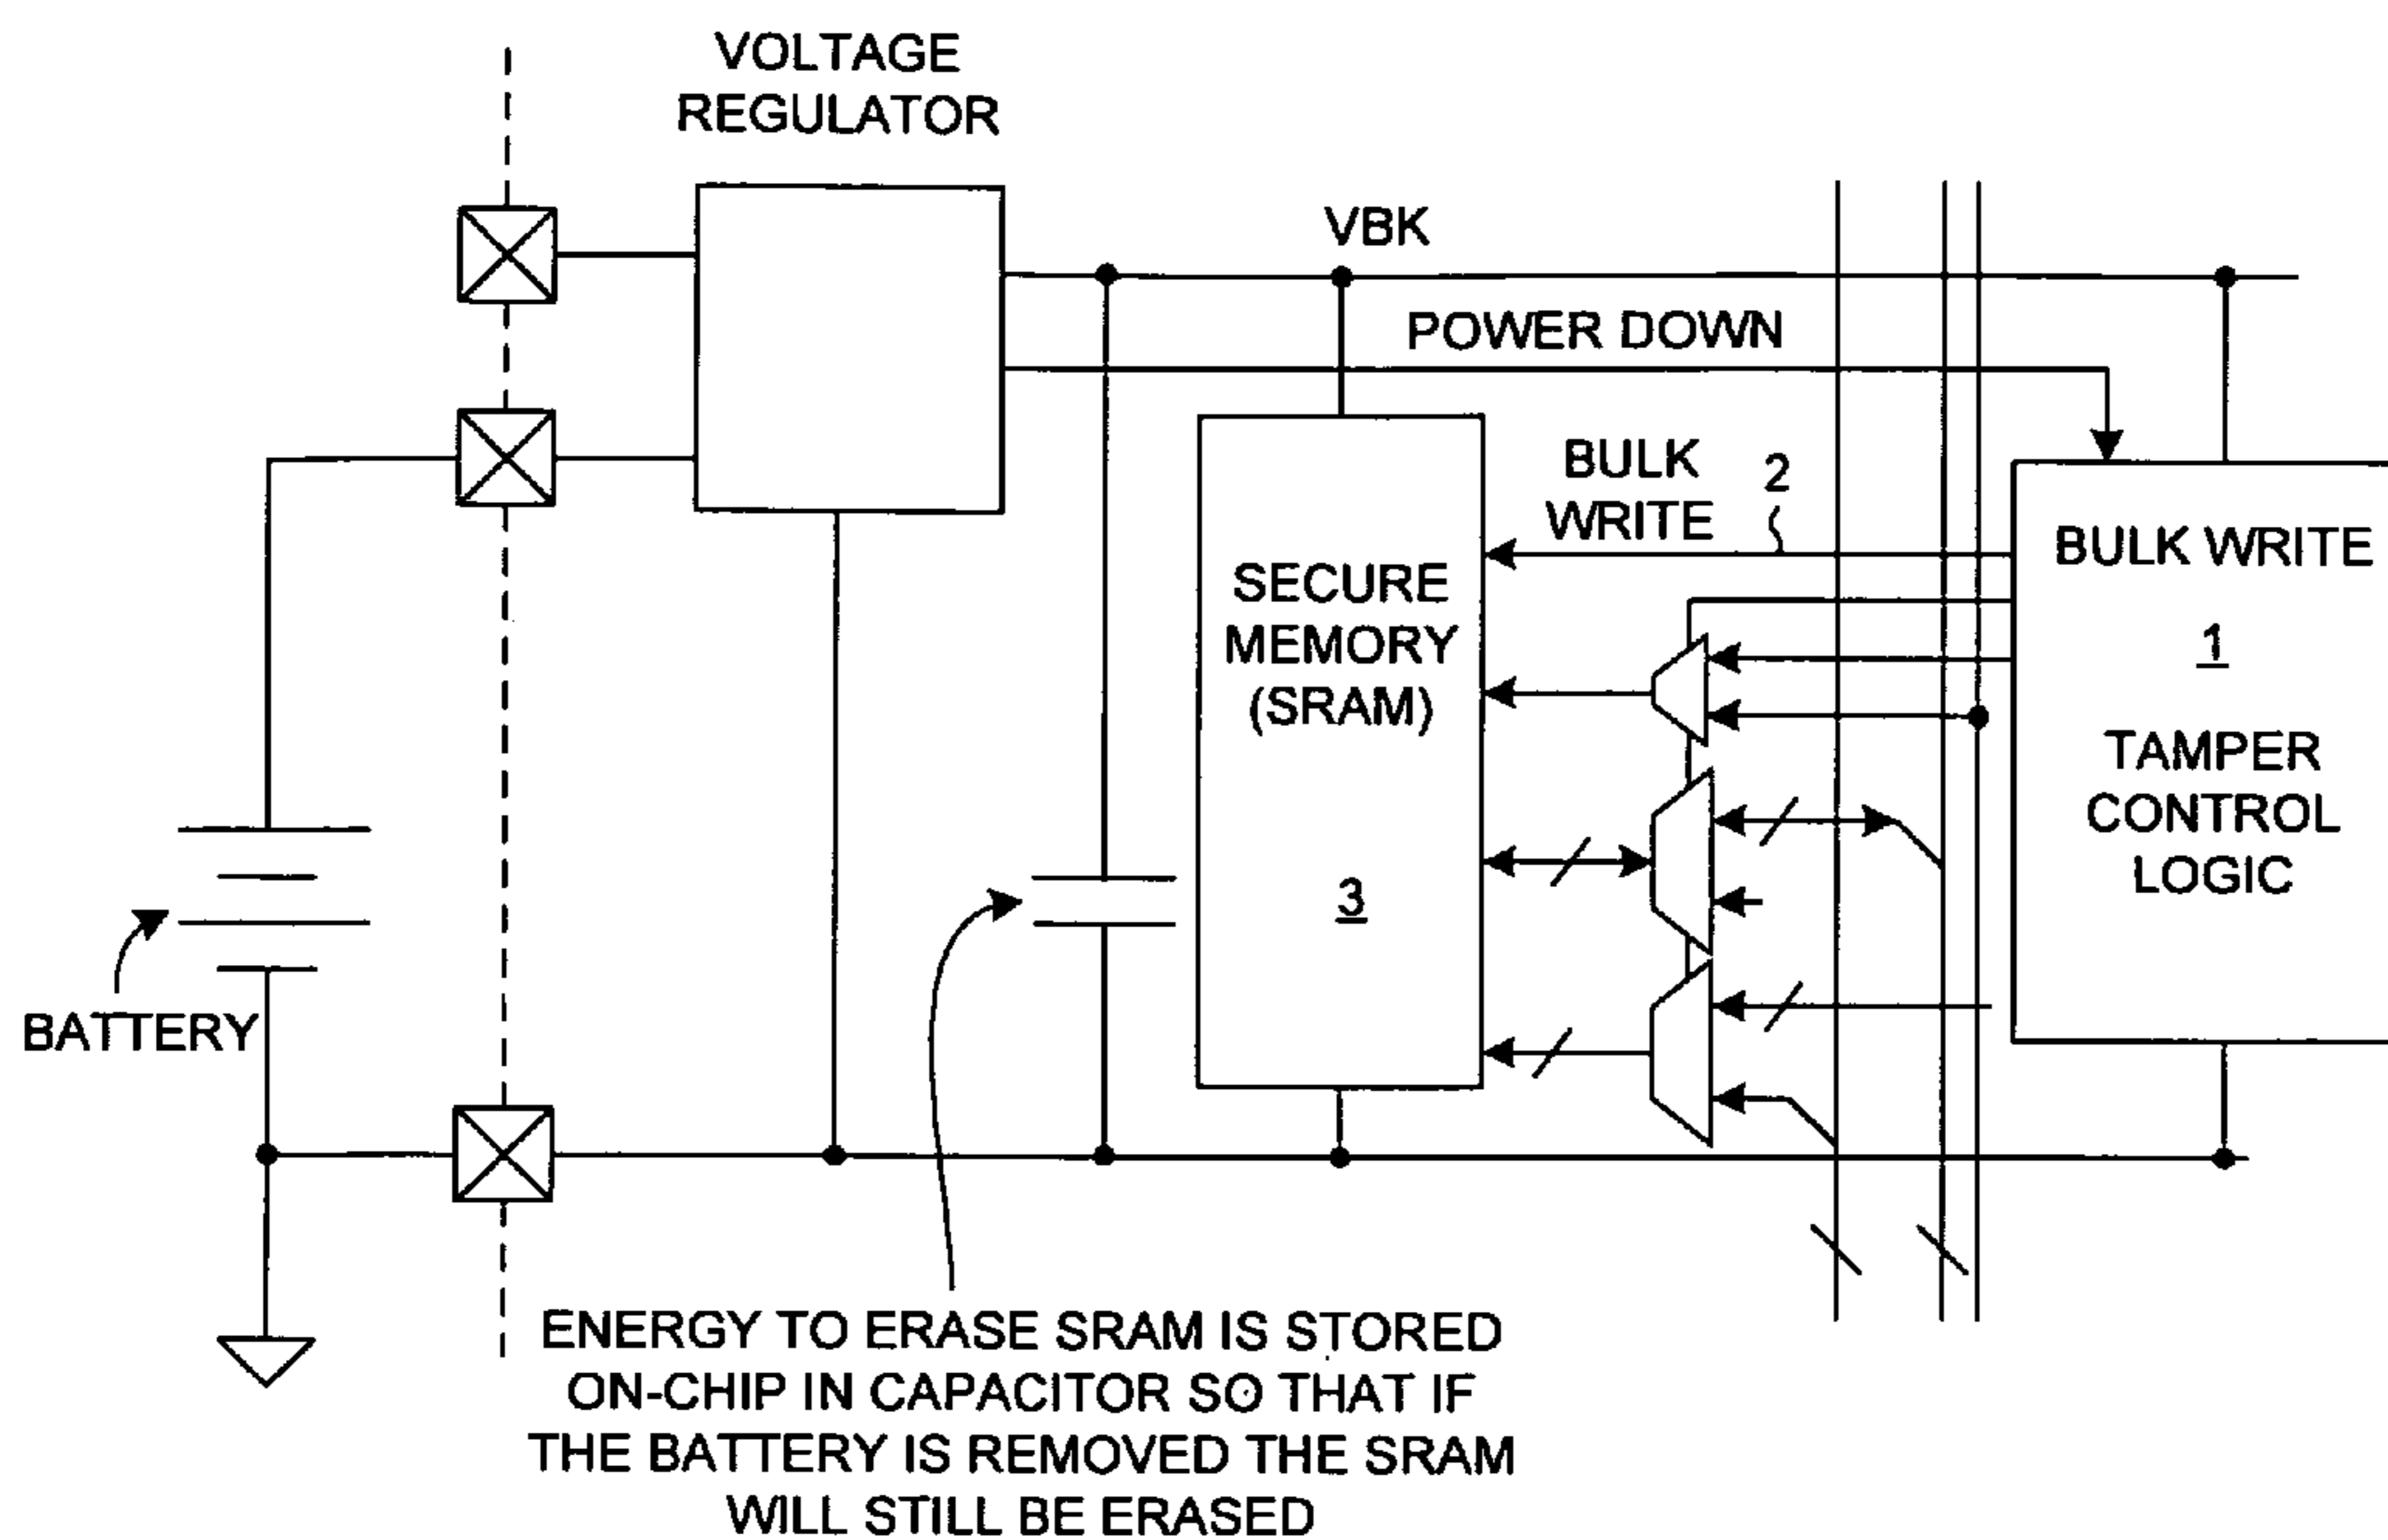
VOLTAGE REGULATOR

VBK

POWER DOWN

BULK WRITE

2

SECURE MEMORY (SRAM)

3

BULK WRITE

1

TAMPER CONTROL LOGIC

BATTERY

ENERGY TO ERASE SRAM IS STORED ON-CHIP IN CAPACITOR SO THAT IF THE BATTERY IS REMOVED THE SRAM WILL STILL BE ERASED